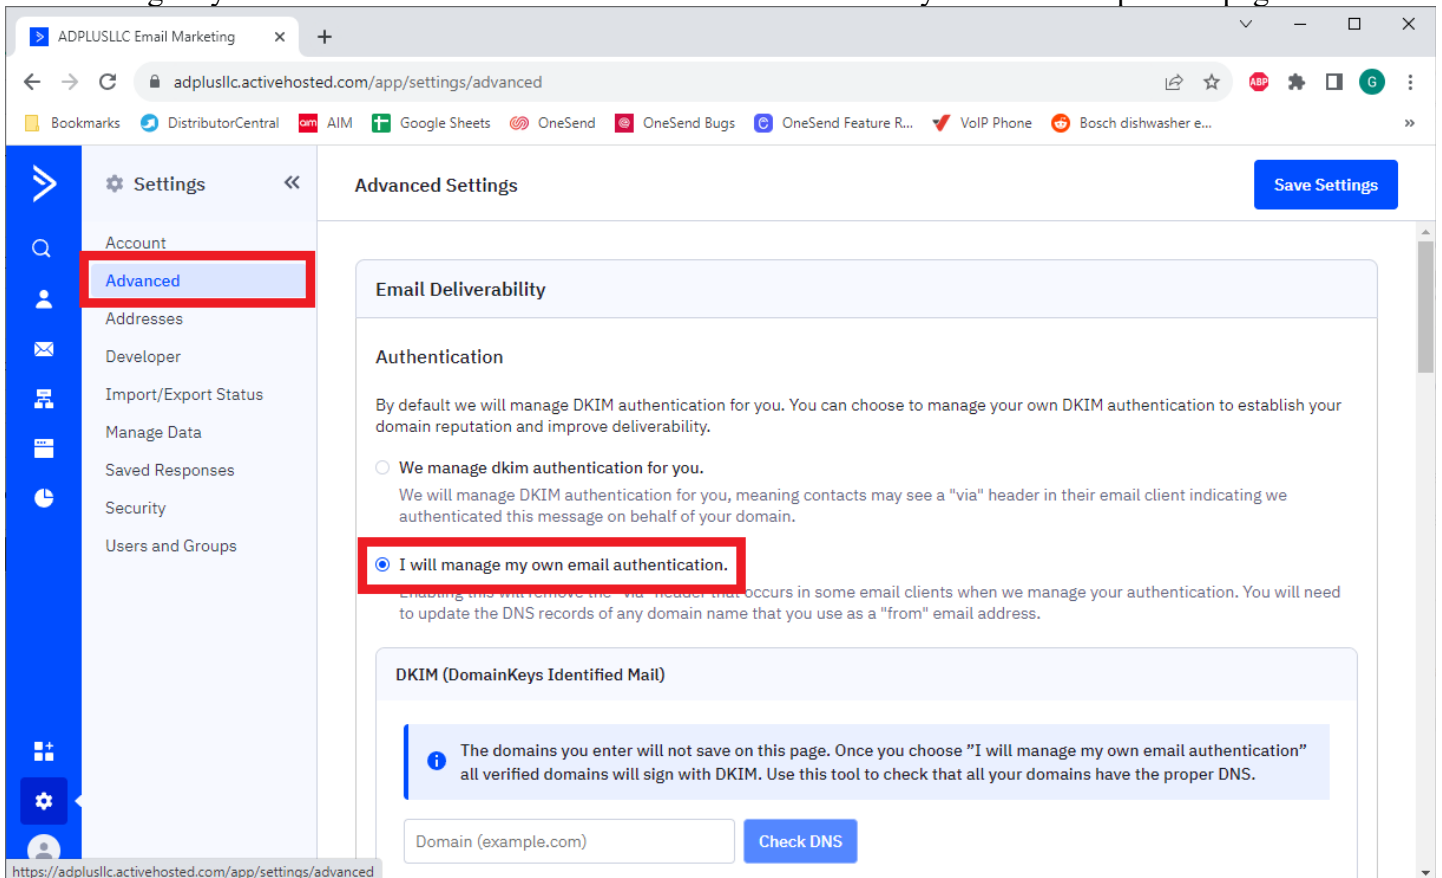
ADPLUSLLC Email Marketing

adplusllc.activehosted.com/app/settings/advanced

Bookmarks DistributorCentral AIM Google Sheets OneSend OneSend Bugs OneSend Feature R... VoIP Phone Bosch dishwasher e...

Settings

Account
Advanced
Addresses
Developer
Import/Export Status
Manage Data
Saved Responses
Security
Users and Groups

Advanced Settings

Save Settings

Email Deliverability

Authentication

By default we will manage DKIM authentication for you. You can choose to manage your own DKIM authentication to establish your domain reputation and improve deliverability.

We manage dkim authentication for you.

We will manage DKIM authentication for you, meaning contacts may see a "via" header in their email client indicating we authenticated this message on behalf of your domain.

I will manage my own email authentication.

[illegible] occurs in some email clients when we manage your authentication. You will need to update the DNS records of any domain name that you use as a "from" email address.

DKIM (DomainKeys Identified Mail)

The domains you enter will not save on this page. Once you choose "I will manage my own email authentication" all verified domains will sign with DKIM. Use this tool to check that all your domains have the proper DNS.

Domain (example.com)

Check DNS

https://adplusllc.activehosted.com/app/settings/advanced